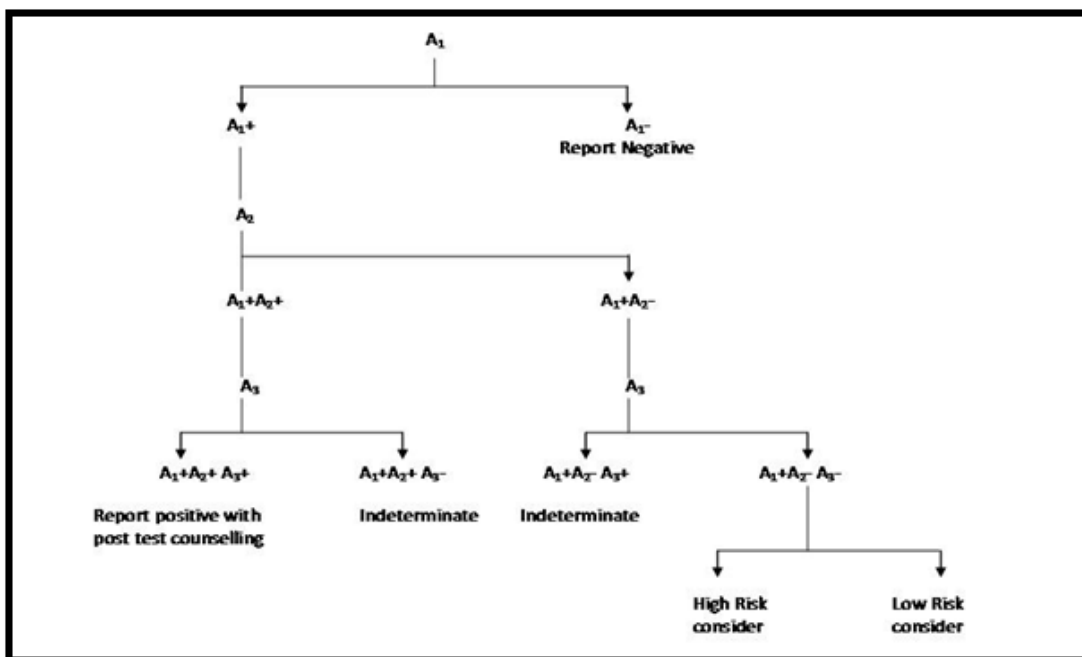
$A_1$

$A_1$+

$A_1$–
Report Negative

$A_2$

$A_1$+$A_2$+

$A_1$+$A_2$–

$A_3$

$A_3$

$A_1$+$A_2$+ $A_3$+
Report positive with post test counselling

$A_1$+$A_2$+ $A_3$–
Indeterminate

$A_1$+$A_2$– $A_3$+
Indeterminate

$A_1$+$A_2$– $A_3$–

High Risk consider

Low Risk consider